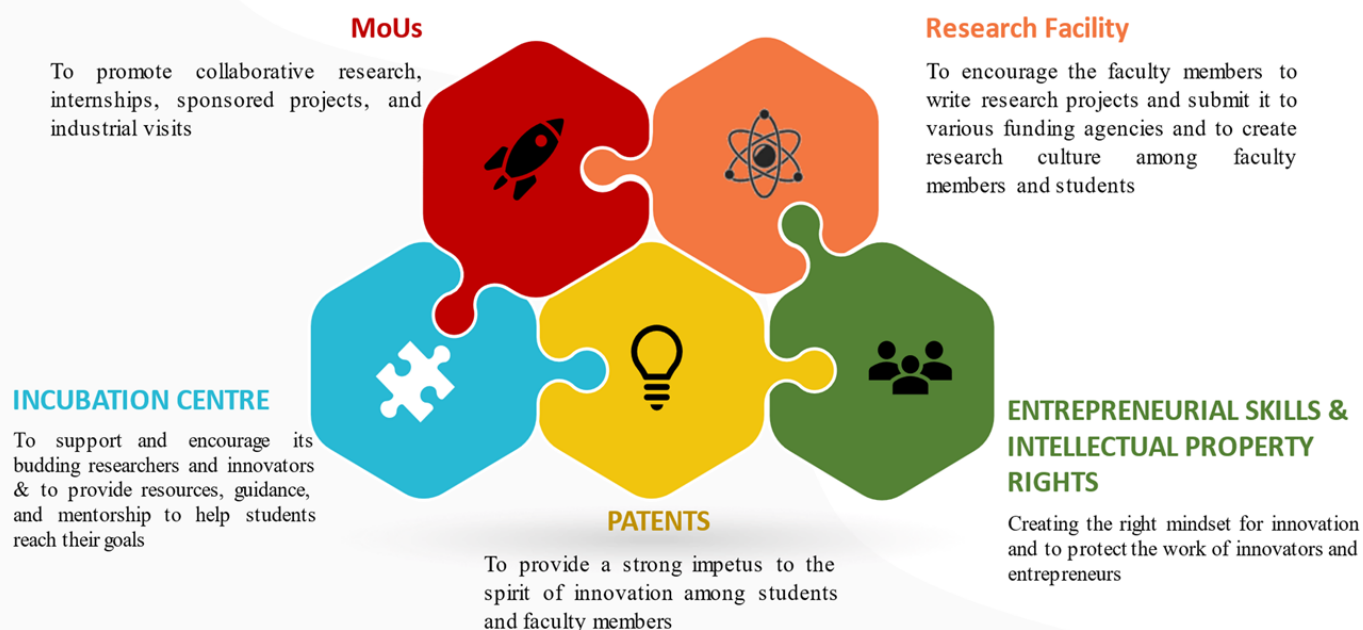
MoUs

To promote collaborative research, internships, sponsored projects, and industrial visits

Research Facility

To encourage the faculty members to write research projects and submit it to various funding agencies and to create research culture among faculty members and students

INCUBATION CENTRE

To support and encourage its budding researchers and innovators & to provide resources, guidance, and mentorship to help students reach their goals

ENTREPRENEURIAL SKILLS & INTELLECTUAL PROPERTY RIGHTS

Creating the right mindset for innovation and to protect the work of innovators and entrepreneurs

PATENTS

To provide a strong impetus to the spirit of innovation among students and faculty members